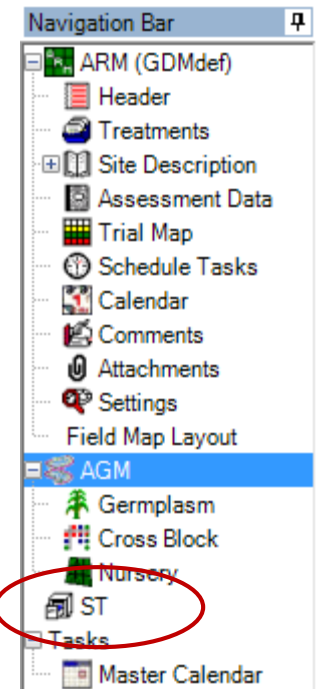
Navigation Bar

ARM (GDMdef)
Header
Treatments
Site Description
Assessment Data
Trial Map
Schedule Tasks
Calendar
Comments
Attachments
Settings
Field Map Layout
AGM
Germplasm
Cross Block
Nursery
ST
Tasks
Master Calendar